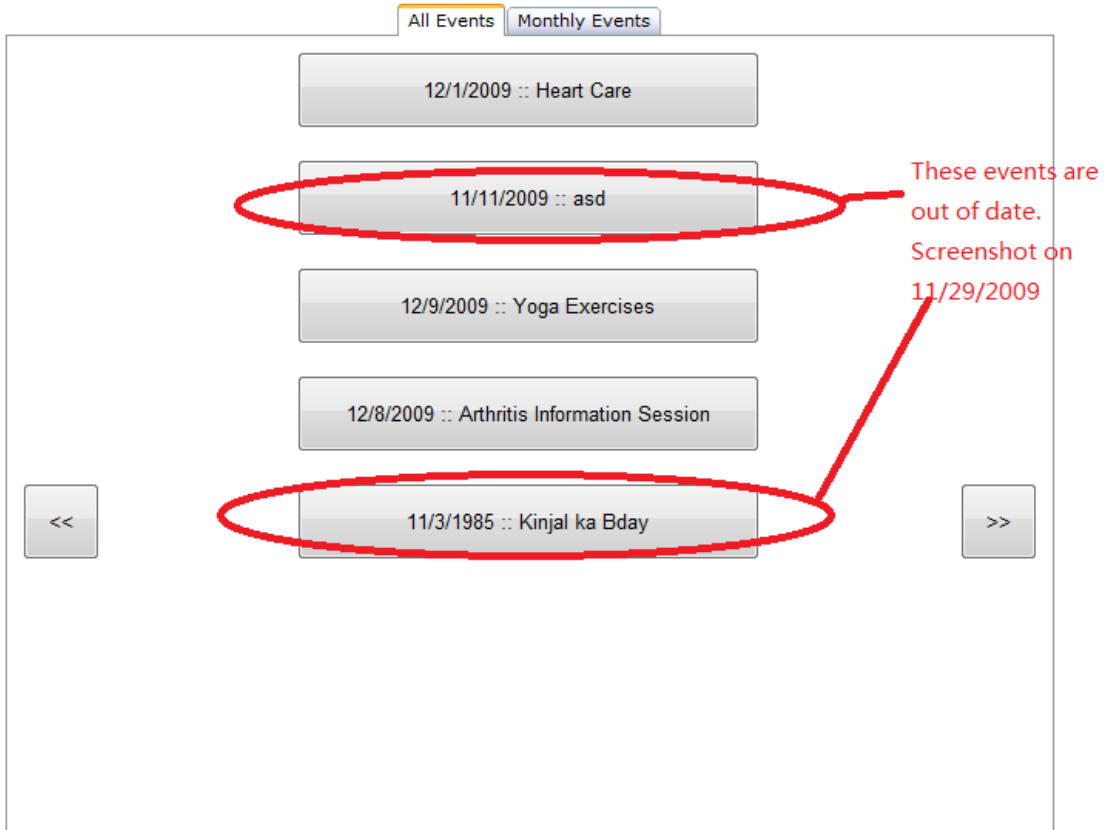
All Events
Monthly Events

12/1/2009 :: Heart Care

11/11/2009 :: asd

These events are out of date. Screenshot on 11/29/2009

12/9/2009 :: Yoga Exercises

12/8/2009 :: Arthritis Information Session

<<

11/3/1985 :: Kinjal ka Bday

>>